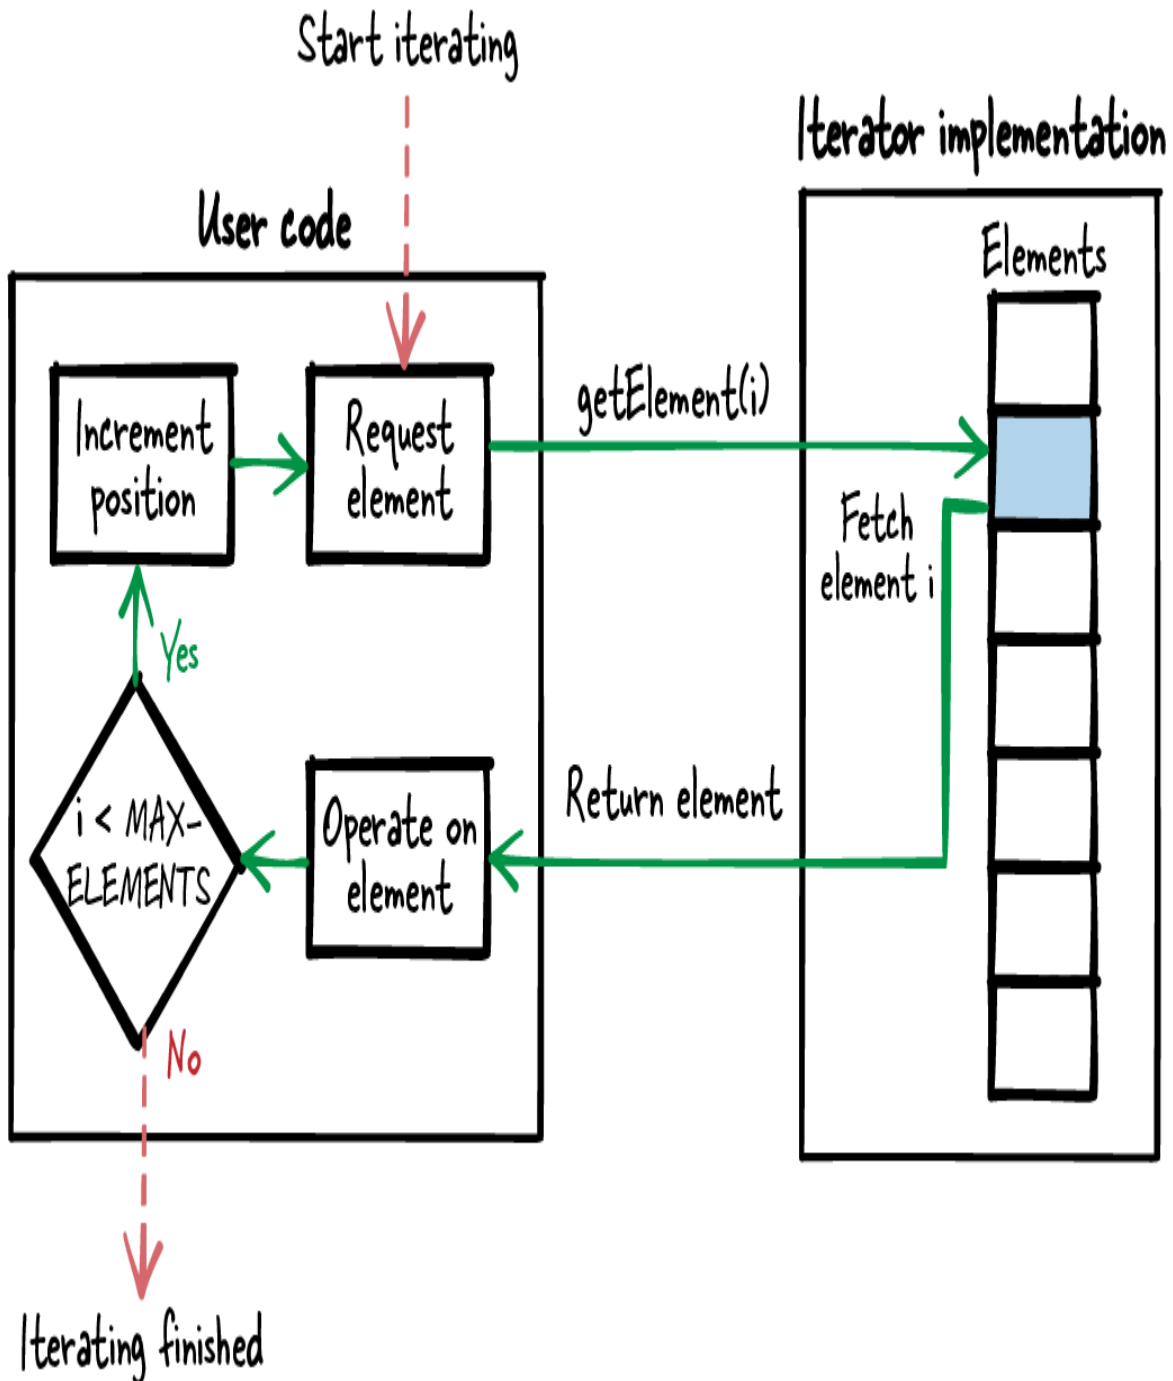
Start iterating

Iterator implementation

User code

Elements

Increment position

Request element

getElement(i)

Fetch element i

Yes

i < MAX-ELEMENTS

Operate on element

Return element

No

Iterating finished